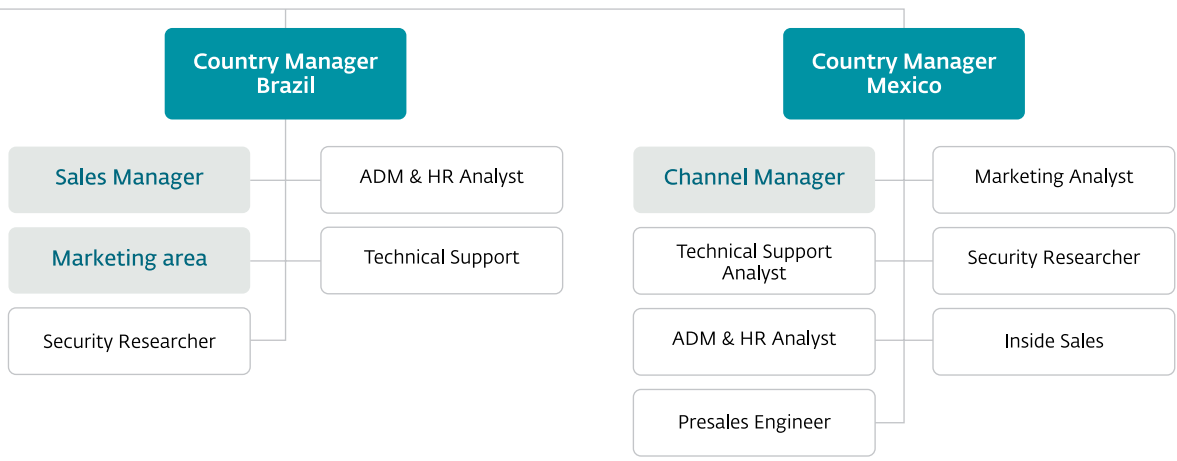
Country Manager Brazil

Sales Manager

ADM & HR Analyst

Marketing area

Technical Support

Security Researcher

Country Manager Mexico

Channel Manager

Marketing Analyst

Technical Support Analyst

Security Researcher

ADM & HR Analyst

Inside Sales

Presales Engineer